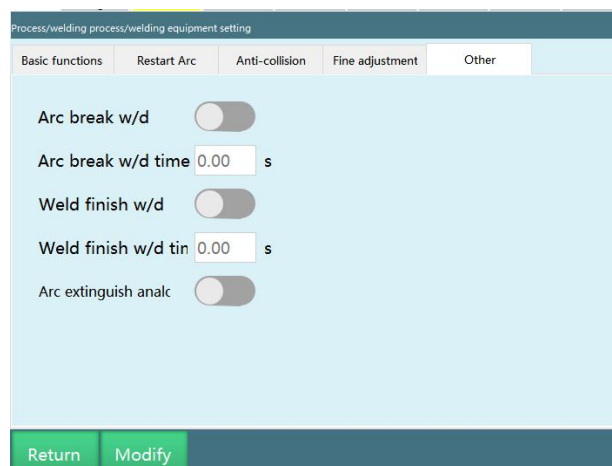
Process/welding process/welding equipment setting

| Basic functions | Restart Arc | Anti-collision | Fine adjustment | Other |
|---|---|---|---|---|

Arc break w/d

Arc break w/d time 0.00 s

Weld finish w/d

Weld finish w/d tin 0.00 s

Arc extinguish analc

Return Modify